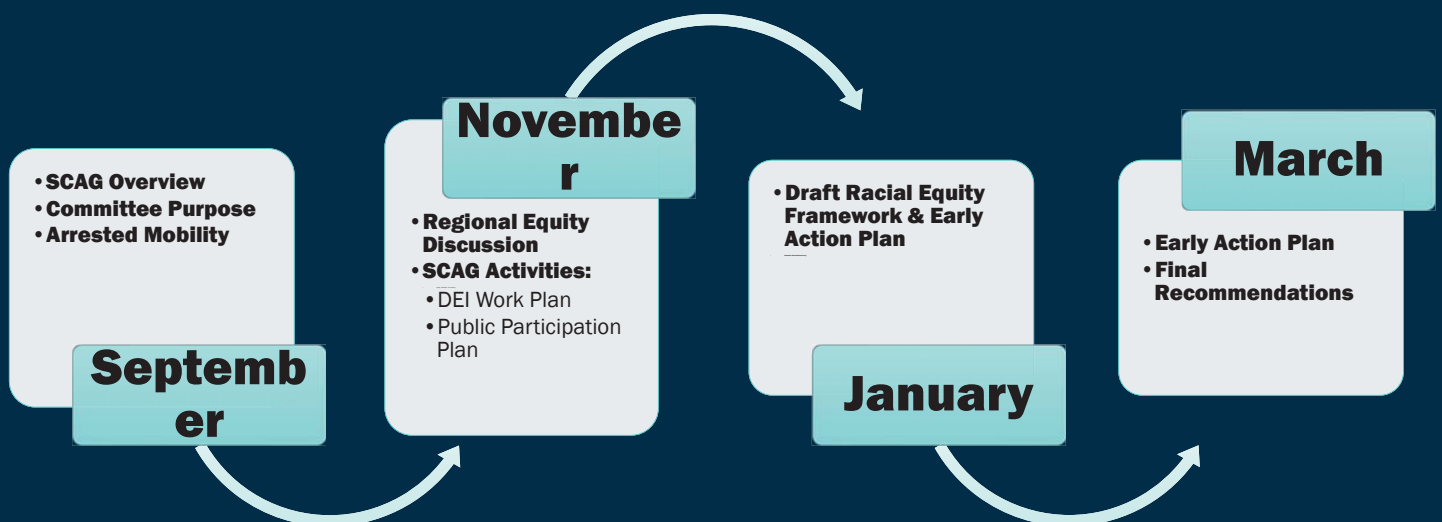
• SCAG Overview
• Committee Purpose
• Arrested Mobility

September

November

• Regional Equity Discussion
• SCAG Activities:
  • DEI Work Plan
  • Public Participation Plan

• Draft Racial Equity Framework & Early Action Plan

January

March

• Early Action Plan
• Final Recommendations